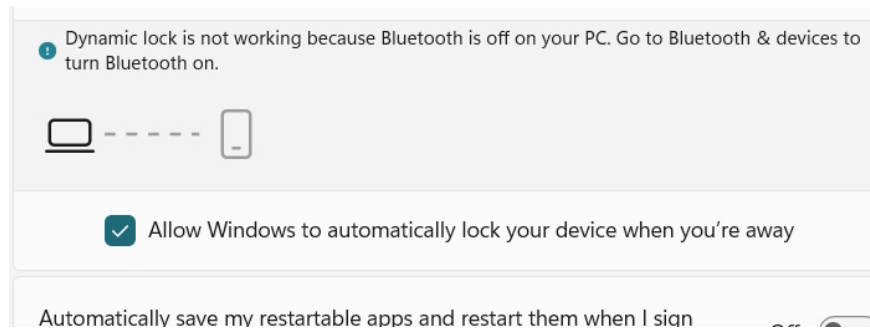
Dynamic lock is not working because Bluetooth is off on your PC. Go to Bluetooth & devices to turn Bluetooth on.

Allow Windows to automatically lock your device when you're away

Automatically save my restartable apps and restart them when I sign

Off